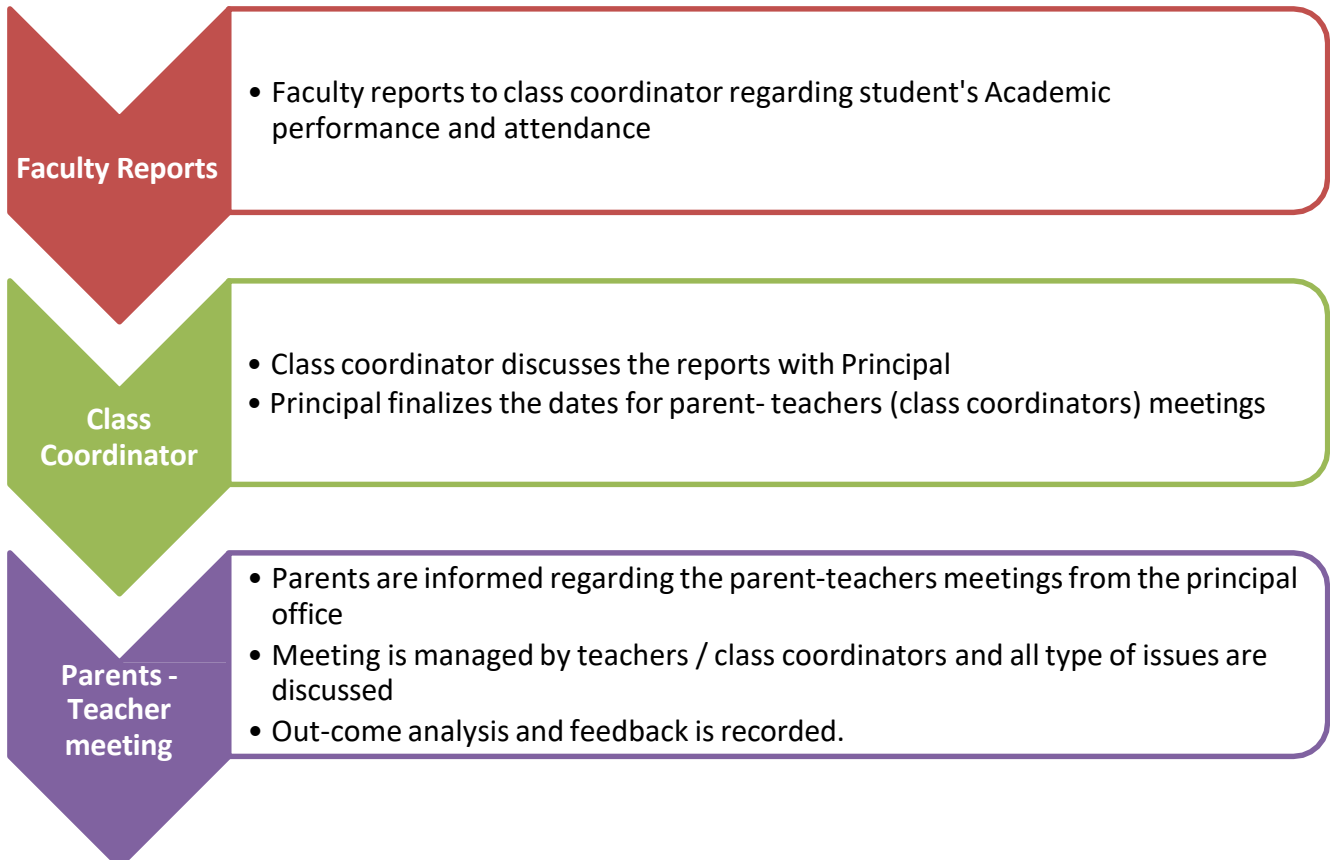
Faculty Reports

• Faculty reports to class coordinator regarding student's Academic performance and attendance

Class Coordinator

• Class coordinator discusses the reports with Principal
• Principal finalizes the dates for parent- teachers (class coordinators) meetings

Parents - Teacher meeting

• Parents are informed regarding the parent-teachers meetings from the principal office
• Meeting is managed by teachers / class coordinators and all type of issues are discussed
• Out-come analysis and feedback is recorded.